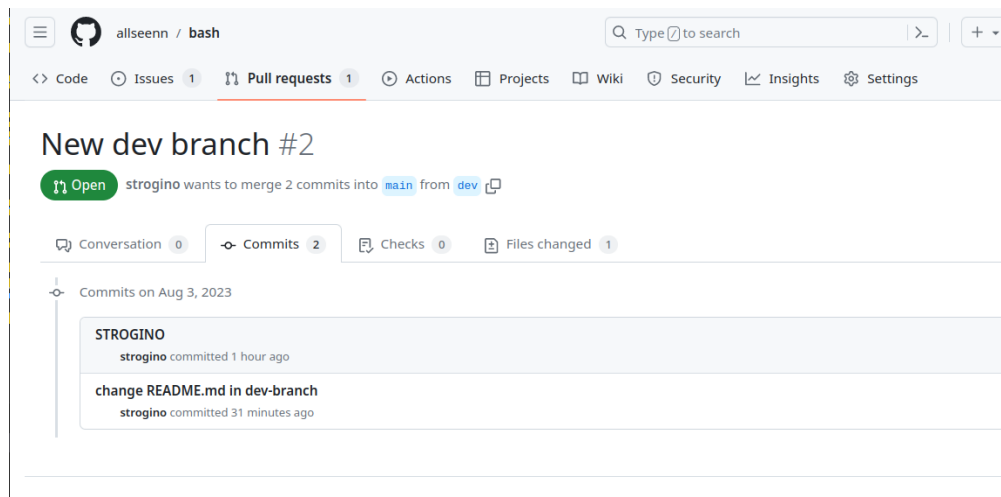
allseenn / bash

Type / to search

+

Code Issues 1 Pull requests 1 Actions Projects Wiki Security Insights Settings

New dev branch #2

Open strogino wants to merge 2 commits into main from dev

Conversation 0 Commits 2 Checks 0 Files changed 1

Commits on Aug 3, 2023

STROGINO
strogino committed 1 hour ago

change README.md in dev-branch
strogino committed 31 minutes ago